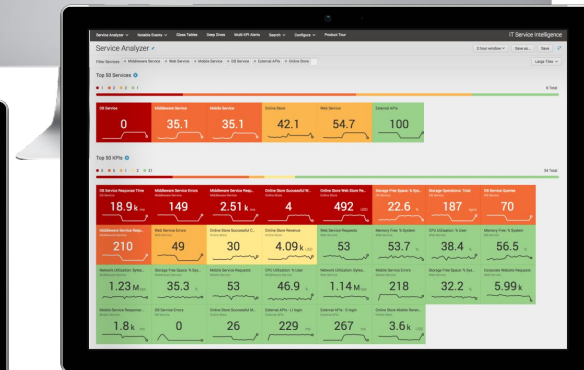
Service Analyzer ∨ Notable Events ∨ Glass Tables Deep Dives Multi KPI Alerts Search ∨ Configure ∨ Product Tour

IT Service Intelligence

Service Analyzer

Save as... Save

Filter Services: Middleware Service × Web Service × Mobile Service × DB Service × External APIs × Online Store ×

Large Tiles

Top 50 Services

6 Total

DB Service
0

Middleware Service
35.1

Mobile Service
35.1

Online Store
42.1

Web Service
54.7

External APIs
100

Top 50 KPIs

34 Total

DB Service Response Time
18.9 k

Middleware Service Errors
149

Middleware Service Resp...
2.51 k

Online Store Successful W...
4

Online Store Web Store Re...
492

Storage Free Space % Sys...
22.6

Storage Operations Total
187

DB Service Queries
70

Middleware Service Reque...
210

Web Service Errors
49

Online Store Successful C...
30

Online Store Revenue
4.09 k

Web Service Requests
53

Memory Free % System
53.7

CPU Utilization % User
38.4

Memory Free % System
56.5

Network Utilization Syste...
1.23 M

Storage Free Space % Sys...
35.3

Mobile Service Requests
53

CPU Utilization % User
46.9

Network Utilization Syste...
1.14 M

Mobile Service Errors
218

Storage Free Space % Sys...
32.2

Corporate Website Requests
5.99 k

Mobile Service Response...
1.8 k

DB Service Errors
0

Online Store Successful C...
26

External APIs - Li login
229

External APIs - G login
267

Online Store Mobile Reven...
3.6 k